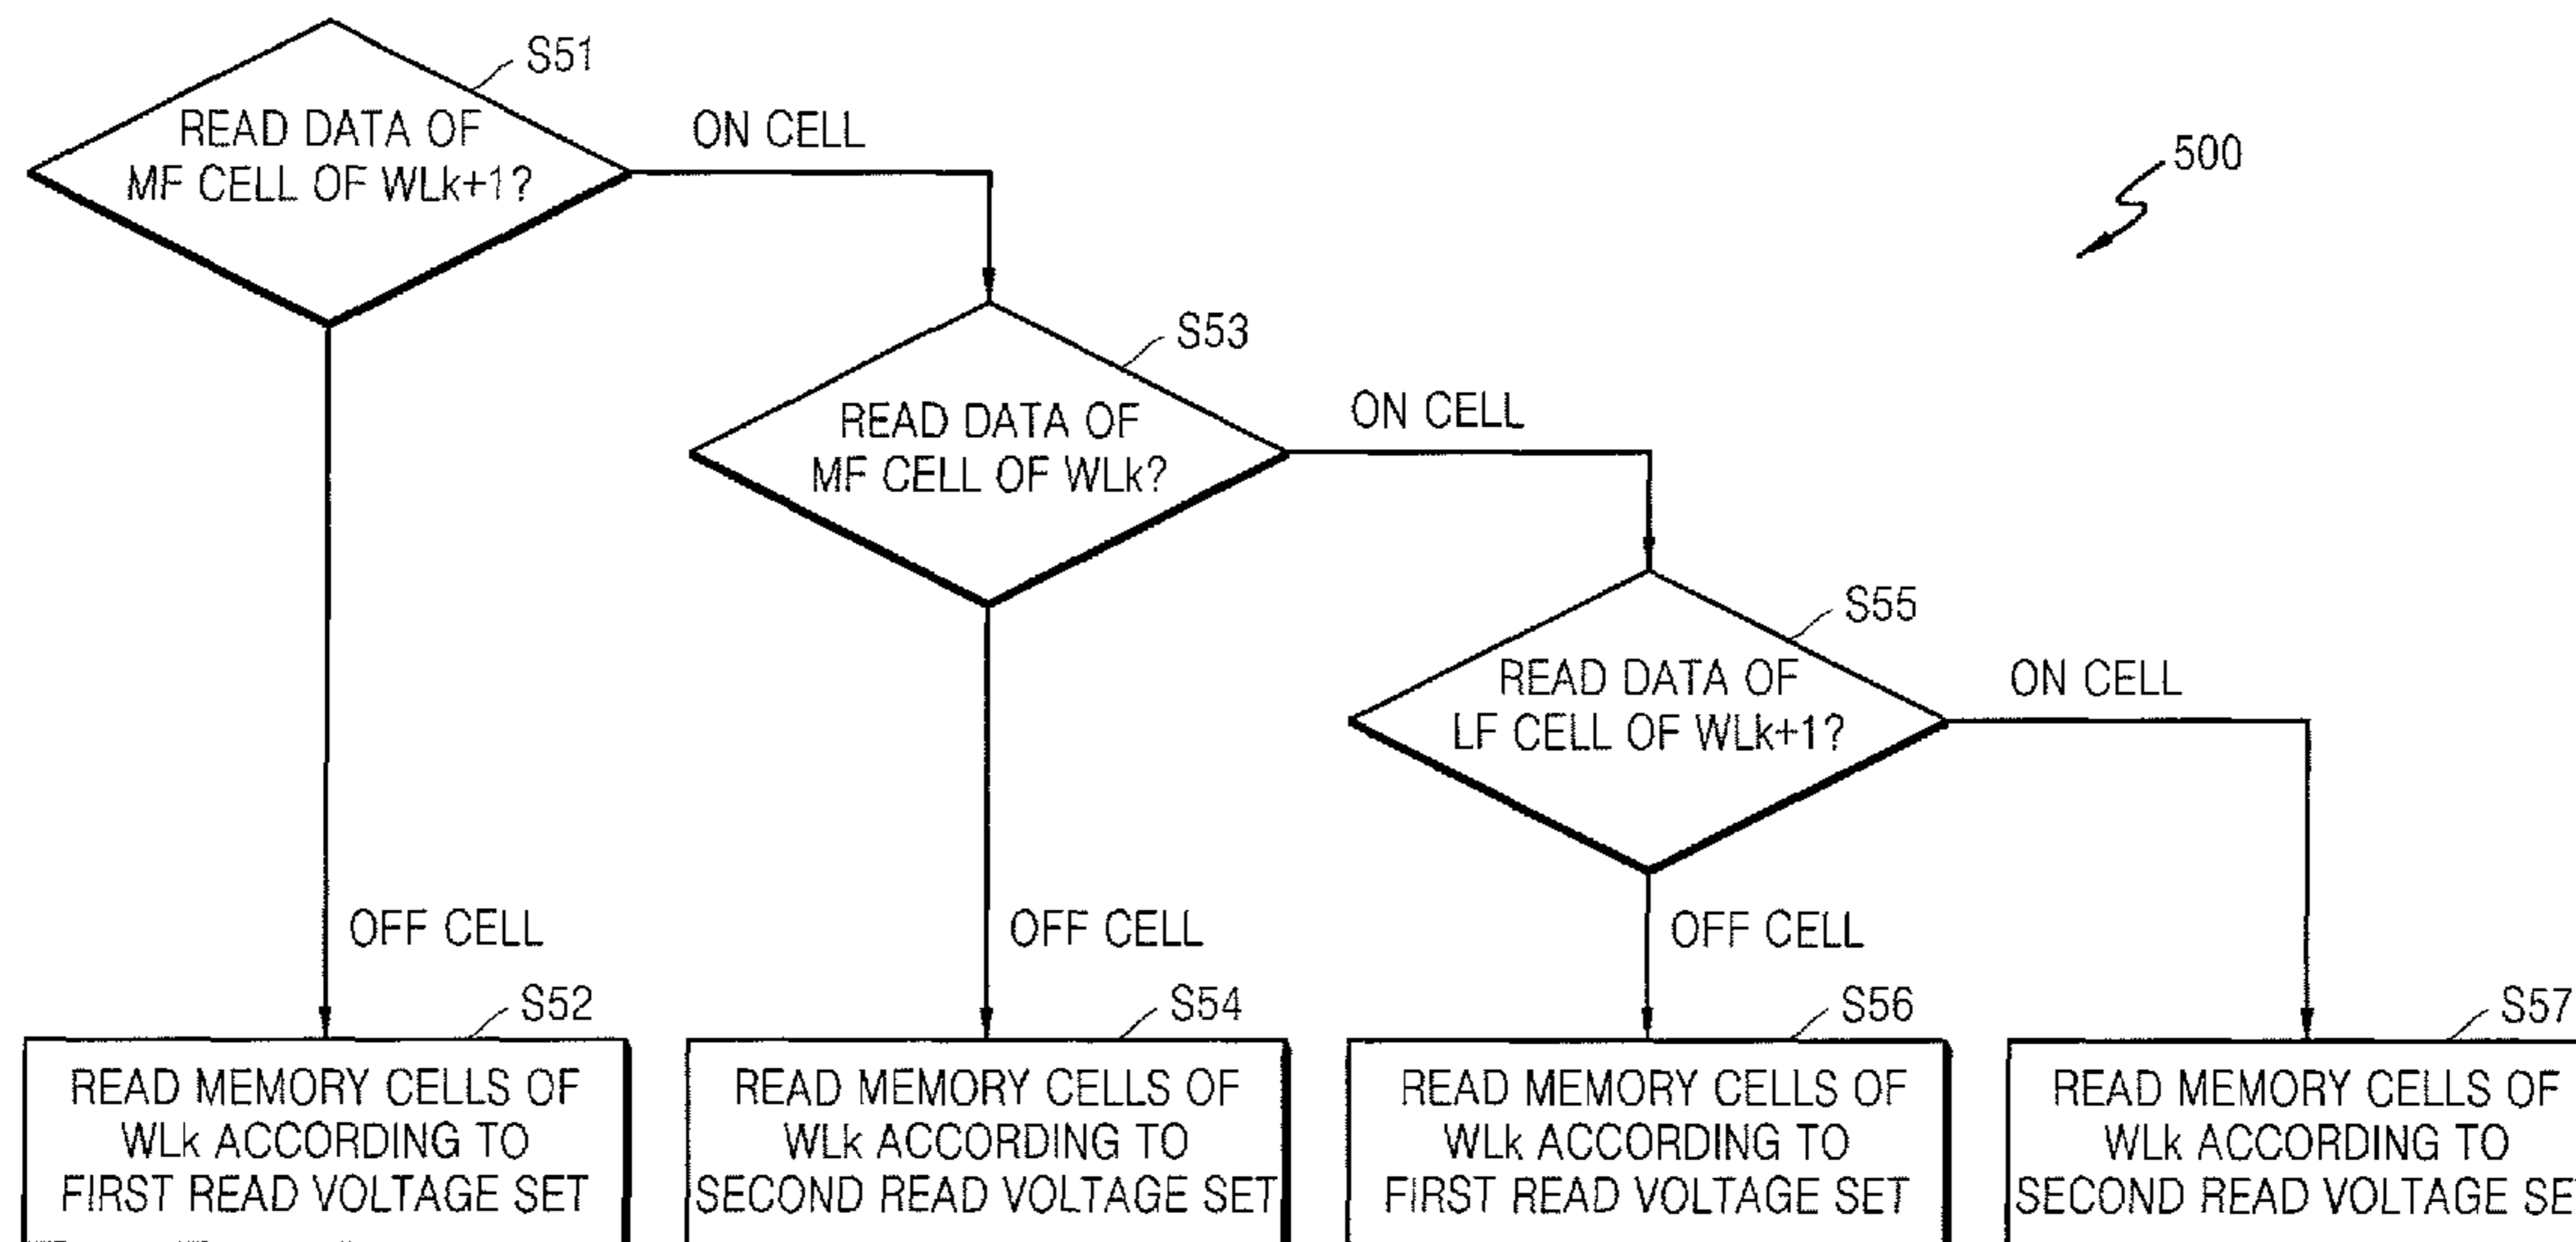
S51

READ DATA OF MF CELL OF WLk+1?

ON CELL

500

S53

READ DATA OF MF CELL OF WLk?

ON CELL

S55

READ DATA OF LF CELL OF WLk+1?

ON CELL

OFF CELL

OFF CELL

OFF CELL

S52

READ MEMORY CELLS OF WLk ACCORDING TO FIRST READ VOLTAGE SET

S54

READ MEMORY CELLS OF WLk ACCORDING TO SECOND READ VOLTAGE SET

S56

READ MEMORY CELLS OF WLk ACCORDING TO FIRST READ VOLTAGE SET

S57

READ MEMORY CELLS OF WLk ACCORDING TO SECOND READ VOLTAGE SE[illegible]